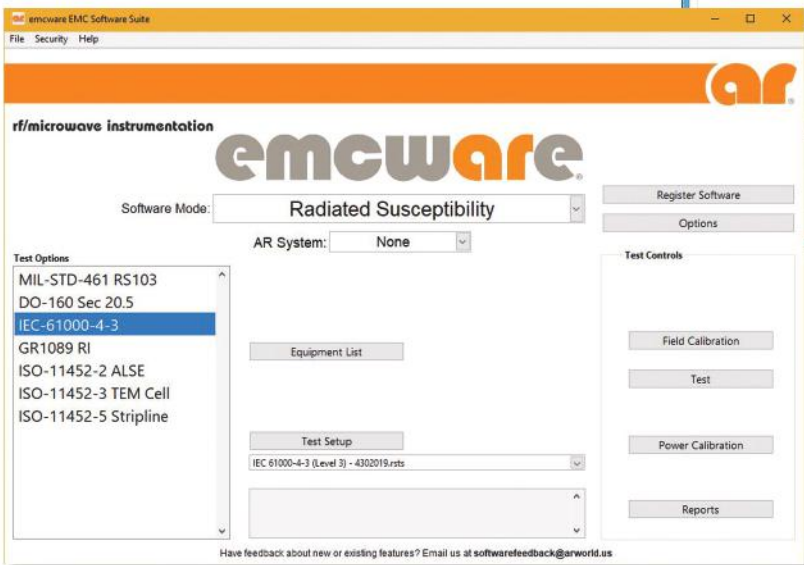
emcware EMC Software Suite

File Security Help

ar

rf/microwave instrumentation

emcware

Software Mode: Radiated Susceptibility

AR System: None

Register Software

Options

Test Options

MIL-STD-461 RS103
DO-160 Sec 20.5
IEC-61000-4-3
GR1089 RI
ISO-11452-2 ALSE
ISO-11452-3 TEM Cell
ISO-11452-5 Stripline

Equipment List

Test Setup

IEC 61000-4-3 (Level 3) - 4302019.rsts

Test Controls

Field Calibration

Test

Power Calibration

Reports

Have feedback about new or existing features? Email us at softwarefeedback@arworld.us